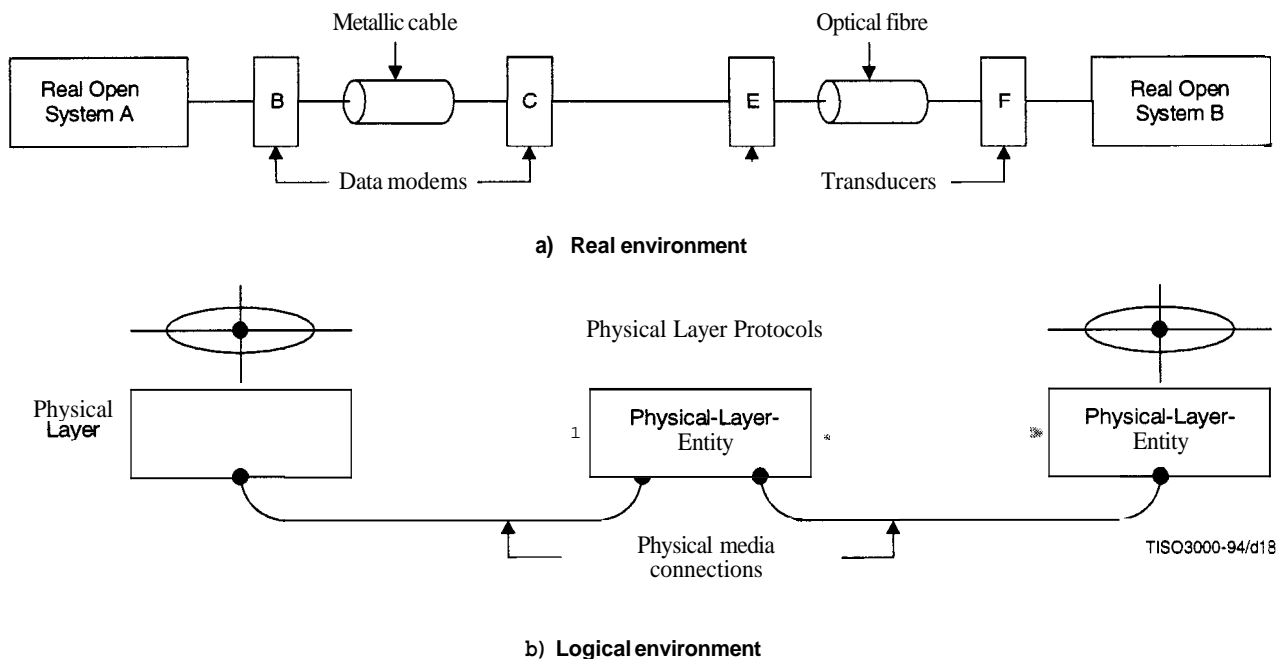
Metallic cable

Optical fibre

Real Open System A

B

C

E

F

Real Open System B

Data modems

Transducers

a) Real environment

Physical Layer Protocols

Physical Layer

1

Physical-Layer-Entity

Physical-Layer-Entity

Physical media connections

TISO3000-94/d18

b) Logical environment